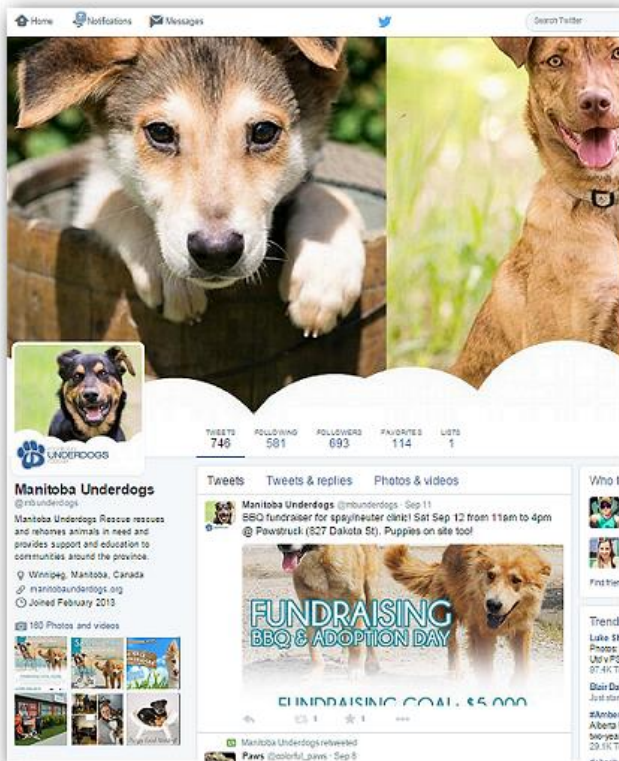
Home Notifications Messages

Search Twitter

UNDERDOGS

TWEETS 746 FOLLOWING 581 FOLLOWERS 693 FAVORITES 114 LISTS 1

Manitoba Underdogs
@mbunderdogs

Manitoba Underdogs Rescue rescues and rehomes animals in need and provides support and education to communities around the province.

Winnipeg, Manitoba, Canada
manitobaunderdogs.org
Joined February 2013

180 Photos and videos

Tweets Tweets & replies Photos & videos

Manitoba Underdogs @mbunderdogs · Sep 11
BBQ fundraiser for spay/neuter clinic! Sat Sep 12 from 11am to 4pm @ Pawstruck (827 Dakota St). Puppies on site too!

FUNDRAISING
BBQ & ADOPTION DAY

FUNDRAISING GOAL: $5,000

1 1

Manitoba Underdogs retweeted
Paws @colorful_Laws · Sep 6

Who t

Find frien

Trend
Luke S
Photos
Ud's P
87.4K
Blair Da
Just star
#Ambe
Alberta
two-yea
29.1K T